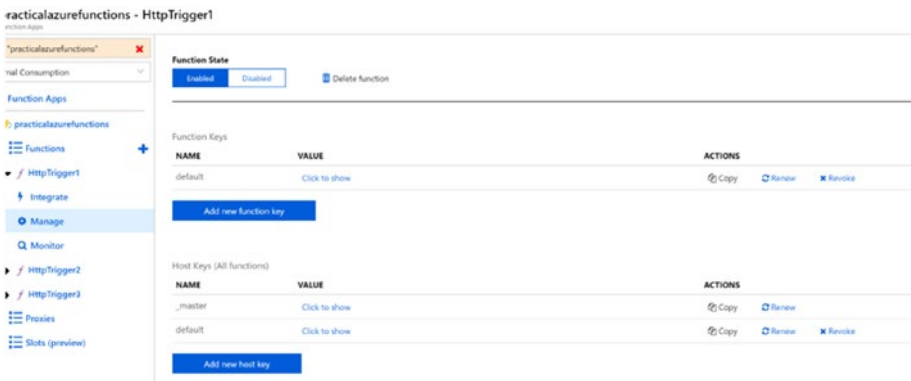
practicalazurefunctions - HttpTrigger1
Function Apps

"practicalazurefunctions" ×
nal Consumption

Function Apps
practicalazurefunctions
Functions +
HttpTrigger1
Integrate
Manage
Monitor
HttpTrigger2
HttpTrigger3
Proxies
Slots (preview)

Function State
Enabled Disabled
Delete function

Function Keys

| NAME | VALUE | ACTIONS | | |
|---|---|---|---|---|
| default | Click to show | Copy | Renew | Revoke |

Add new function key

Host Keys (All functions)

| NAME | VALUE | ACTIONS | | |
|---|---|---|---|---|
| _master | Click to show | Copy | Renew | |
| default | Click to show | Copy | Renew | Revoke |

Add new host key